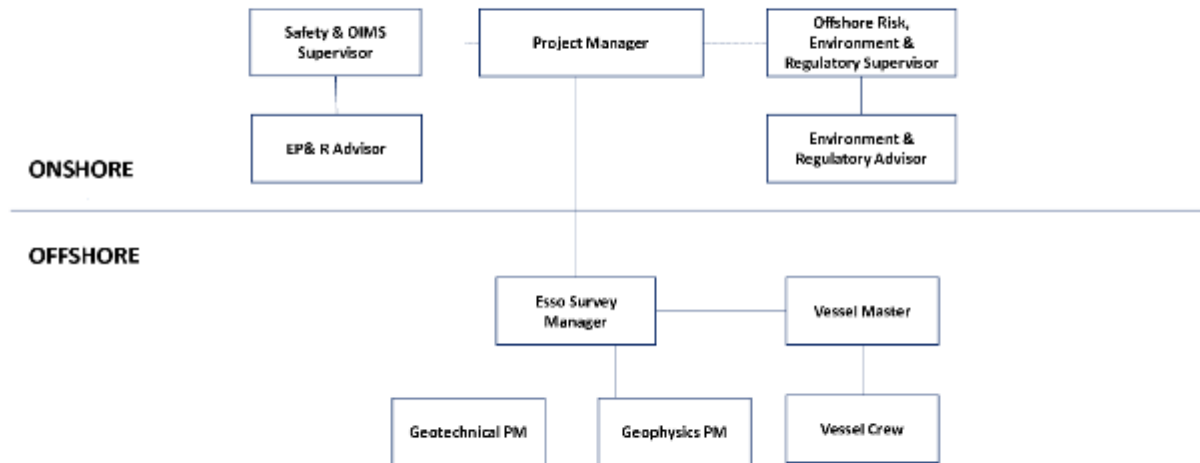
Safety & OIMS Supervisor

Project Manager

Offshore Risk, Environment & Regulatory Supervisor

EP& R Advisor

Environment & Regulatory Advisor

ONSHORE

OFFSHORE

Esso Survey Manager

Vessel Master

Geotechnical PM

Geophysics PM

Vessel Crew